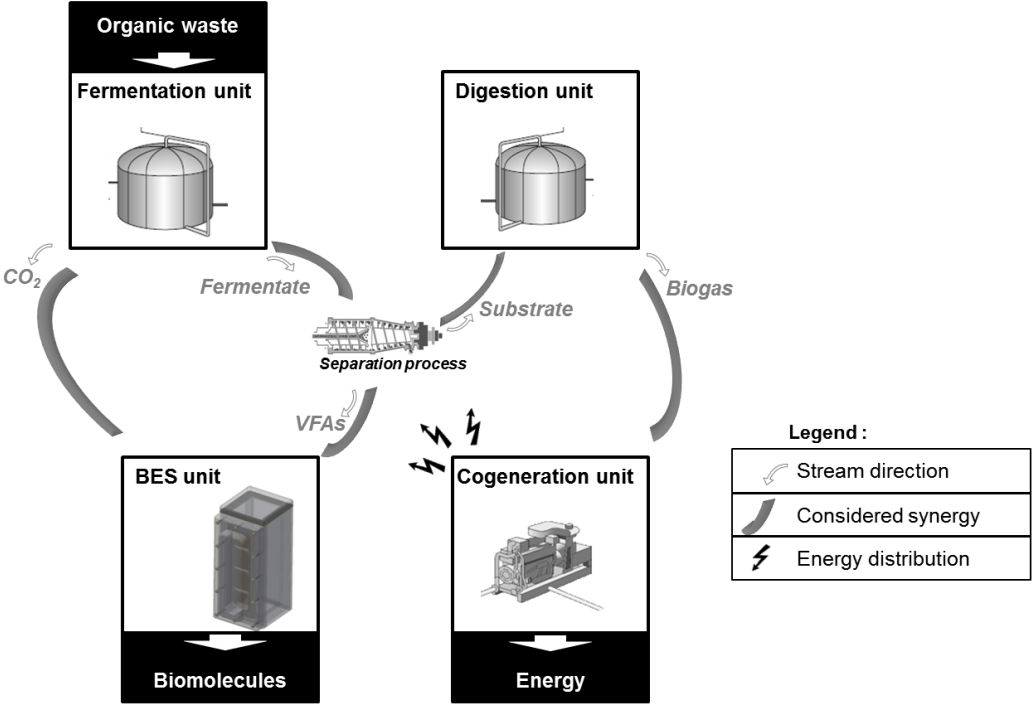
Organic waste

Fermentation unit

Digestion unit

$CO_2$

Fermentate

Substrate

Biogas

Separation process

VFAs

BES unit

Cogeneration unit

Biomolecules

Energy

Legend :

| |
|---|
| Stream direction |
| Considered synergy |
| Energy distribution |